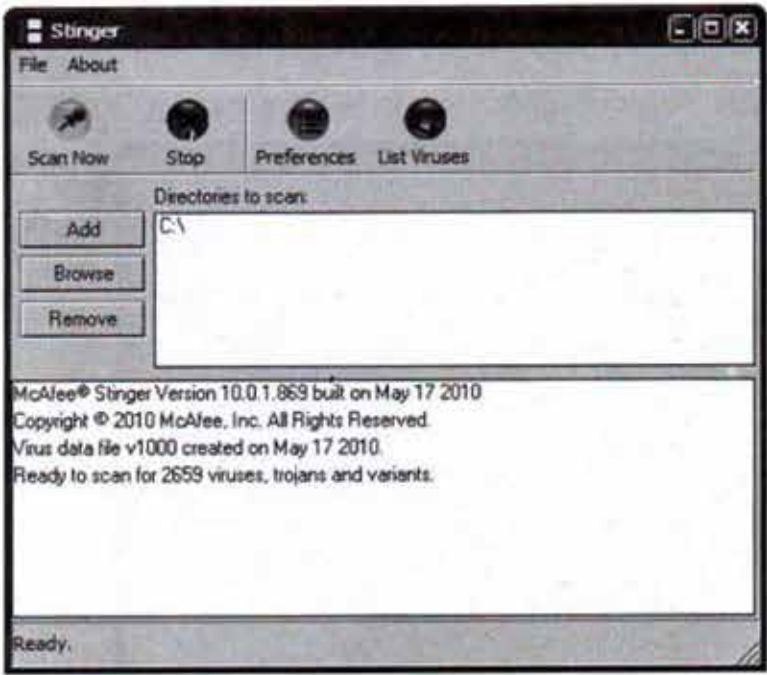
Stinger

File About

Scan Now Stop Preferences List Viruses

Directories to scan:

Add

Browse

Remove

C:\

McAfee® Stinger Version 10.0.1.869 built on May 17 2010
Copyright © 2010 McAfee, Inc. All Rights Reserved.
Virus data file v1000 created on May 17 2010.
Ready to scan for 2659 viruses, trojans and variants.

Ready.